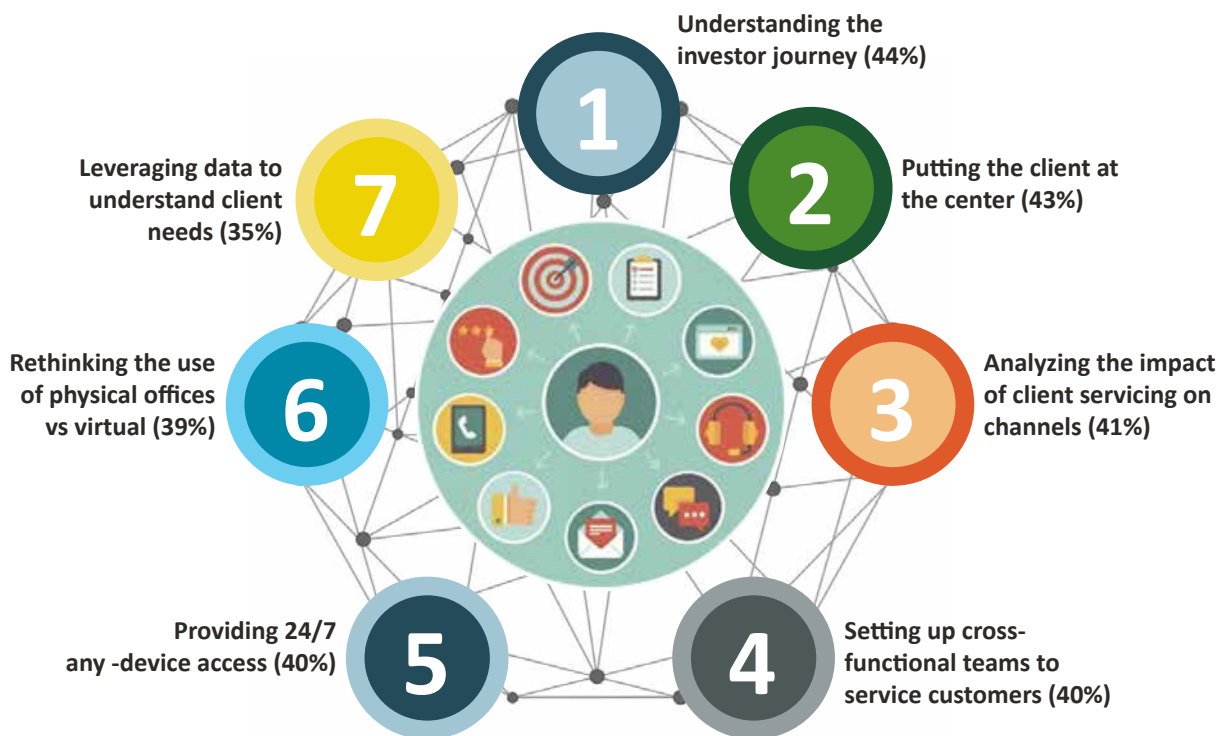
1
Understanding the investor journey (44%)

2
Putting the client at the center (43%)

3
Analyzing the impact of client servicing on channels (41%)

4
Setting up cross-functional teams to service customers (40%)

5
Providing 24/7 any -device access (40%)

6
Rethinking the use of physical offices vs virtual (39%)

7
Leveraging data to understand client needs (35%)